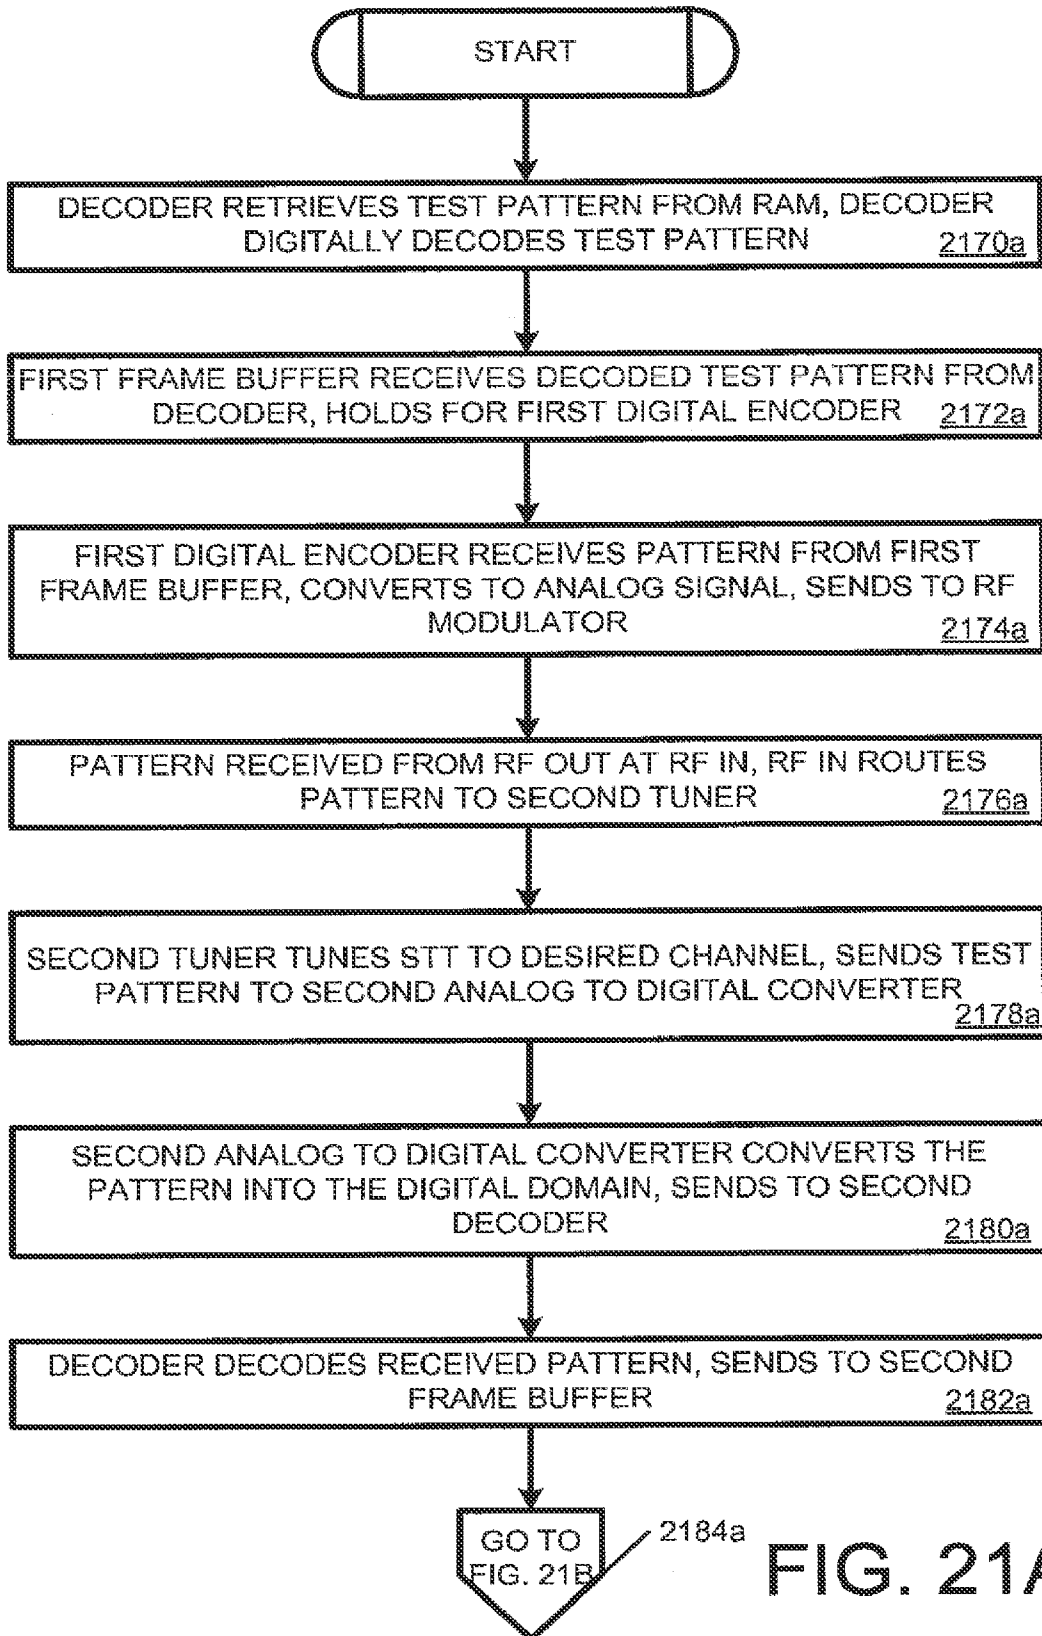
START

DECODER RETRIEVES TEST PATTERN FROM RAM, DECODER DIGITALLY DECODES TEST PATTERN 2170a

FIRST FRAME BUFFER RECEIVES DECODED TEST PATTERN FROM DECODER, HOLDS FOR FIRST DIGITAL ENCODER 2172a

FIRST DIGITAL ENCODER RECEIVES PATTERN FROM FIRST FRAME BUFFER, CONVERTS TO ANALOG SIGNAL, SENDS TO RF MODULATOR 2174a

PATTERN RECEIVED FROM RF OUT AT RF IN, RF IN ROUTES PATTERN TO SECOND TUNER 2176a

SECOND TUNER TUNES STT TO DESIRED CHANNEL, SENDS TEST PATTERN TO SECOND ANALOG TO DIGITAL CONVERTER 2178a

SECOND ANALOG TO DIGITAL CONVERTER CONVERTS THE PATTERN INTO THE DIGITAL DOMAIN, SENDS TO SECOND DECODER 2180a

DECODER DECODES RECEIVED PATTERN, SENDS TO SECOND FRAME BUFFER 2182a

GO TO FIG. 21B 2184a

FIG. 21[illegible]